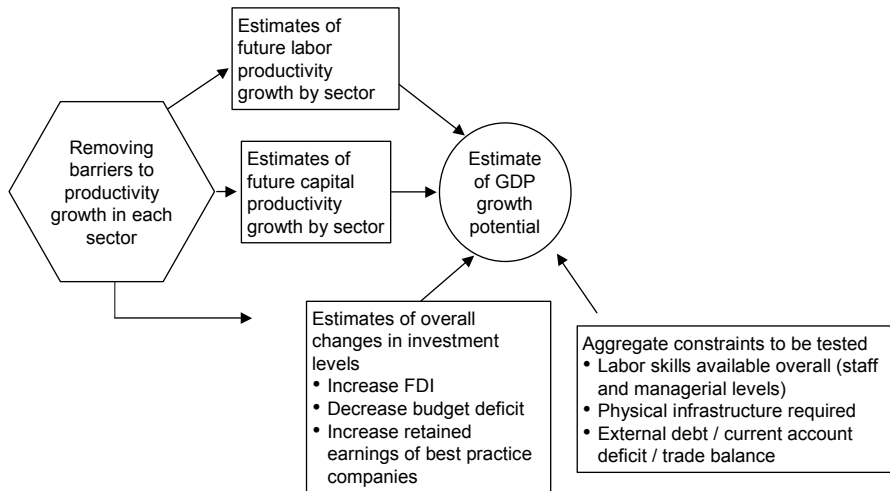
Removing barriers to productivity growth in each sector

Estimates of future labor productivity growth by sector

Estimates of future capital productivity growth by sector

Estimate of GDP growth potential

Estimates of overall changes in investment levels
• Increase FDI
• Decrease budget deficit
• Increase retained earnings of best practice companies

Aggregate constraints to be tested
• Labor skills available overall (staff and managerial levels)
• Physical infrastructure required
• External debt / current account deficit / trade balance